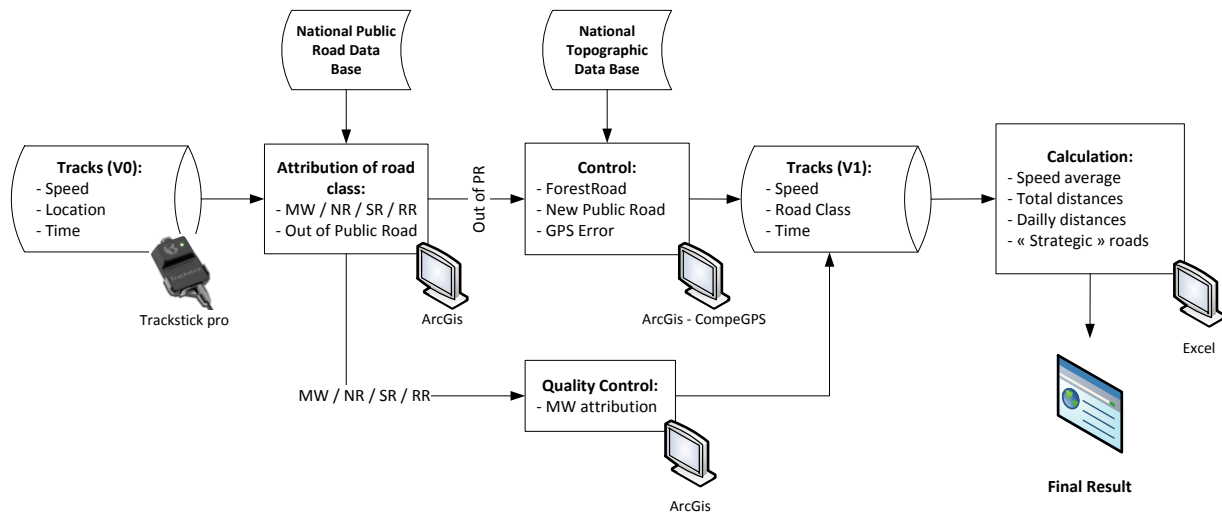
National Public Road Data Base

National Topographic Data Base

Tracks (V0):
- Speed
- Location
- Time

Trackstick pro

Attribution of road class:
- MW / NR / SR / RR
- Out of Public Road

ArcGis

Out of PR

Control:
- ForestRoad
- New Public Road
- GPS Error

ArcGis - CompeGPS

Tracks (V1):
- Speed
- Road Class
- Time

Calculation:
- Speed average
- Total distances
- Dailly distances
- « Strategic » roads

Excel

MW / NR / SR / RR

Quality Control:
- MW attribution

ArcGis

Final Result